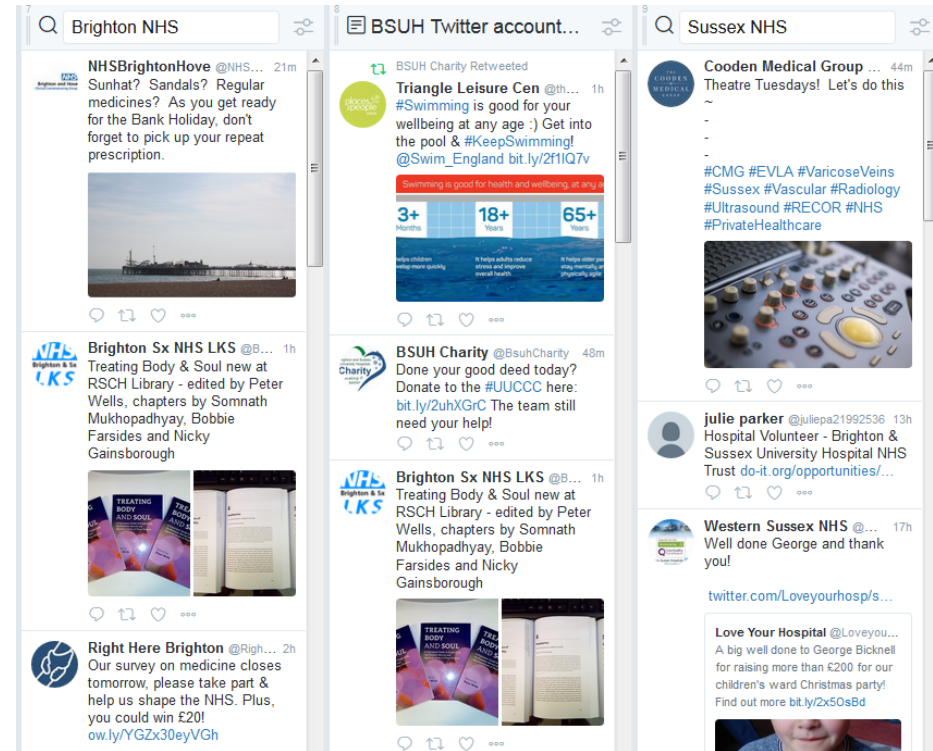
7 Brighton NHS

NHSBrightonHove @NHS... 21m
Sunhat? Sandals? Regular medicines? As you get ready for the Bank Holiday, don't forget to pick up your repeat prescription.

Brighton Sx NHS LKS @B... 1h
Treating Body & Soul new at RSCH Library - edited by Peter Wells, chapters by Somnath Mukhopadhyay, Bobbie Farsides and Nicky Gainsborough

TREATING BODY AND SOUL

Right Here Brighton @Righ... 2h
Our survey on medicine closes tomorrow, please take part & help us shape the NHS. Plus, you could win £20! ow.ly/YGZx30eyVGh

8 BSUH Twitter account...

BSUH Charity Retweeted
Triangle Leisure Cen @th... 1h
#Swimming is good for your wellbeing at any age :) Get into the pool & #KeepSwimming! @Swim_England bit.ly/2f1IQ7v

Swimming is good for health and wellbeing, at any a
3+ Months
18+ Years
65+ Years
It helps children develop more quickly
It helps adults reduce stress and improve overall health
It helps people stay mentally and physically agile

BSUH Charity @BsuhCharity 48m
Done your good deed today? Donate to the #UUCCC here: bit.ly/2uhXGrC The team still need your help!

Brighton Sx NHS LKS @B... 1h
Treating Body & Soul new at RSCH Library - edited by Peter Wells, chapters by Somnath Mukhopadhyay, Bobbie Farsides and Nicky Gainsborough

TREATING BODY AND SOUL

9 Sussex NHS

Cooden Medical Group ... 44m
Theatre Tuesdays! Let's do this
~
-
-
-
-
#CMG #EVLA #VaricoseVeins #Sussex #Vascular #Radiology #Ultrasound #RECOR #NHS #PrivateHealthcare

julie parker @juliepa21992536 13h
Hospital Volunteer - Brighton & Sussex University Hospital NHS Trust do-it.org/opportunities/...

Western Sussex NHS @... 17h
Well done George and thank you!

twitter.com/Loveyourhosp/s...

Love Your Hospital @Loveyou...
A big well done to George Bicknell for raising more than £200 for our children's ward Christmas party! Find out more bit.ly/2x5OsBd